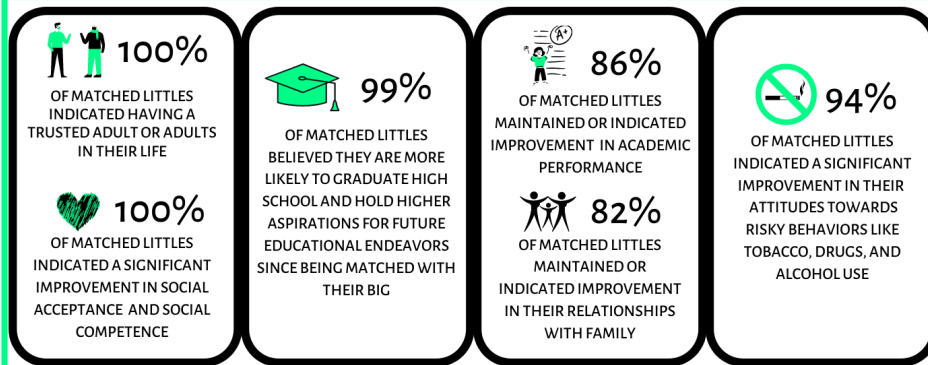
100%

OF MATCHED LITTLES INDICATED HAVING A TRUSTED ADULT OR ADULTS IN THEIR LIFE

100%

OF MATCHED LITTLES INDICATED A SIGNIFICANT IMPROVEMENT IN SOCIAL ACCEPTANCE AND SOCIAL COMPETENCE

99%

OF MATCHED LITTLES BELIEVED THEY ARE MORE LIKELY TO GRADUATE HIGH SCHOOL AND HOLD HIGHER ASPIRATIONS FOR FUTURE EDUCATIONAL ENDEAVORS SINCE BEING MATCHED WITH THEIR BIG

A+

86%

OF MATCHED LITTLES MAINTAINED OR INDICATED IMPROVEMENT IN ACADEMIC PERFORMANCE

82%

OF MATCHED LITTLES MAINTAINED OR INDICATED IMPROVEMENT IN THEIR RELATIONSHIPS WITH FAMILY

94%

OF MATCHED LITTLES INDICATED A SIGNIFICANT IMPROVEMENT IN THEIR ATTITUDES TOWARDS RISKY BEHAVIORS LIKE TOBACCO, DRUGS, AND ALCOHOL USE